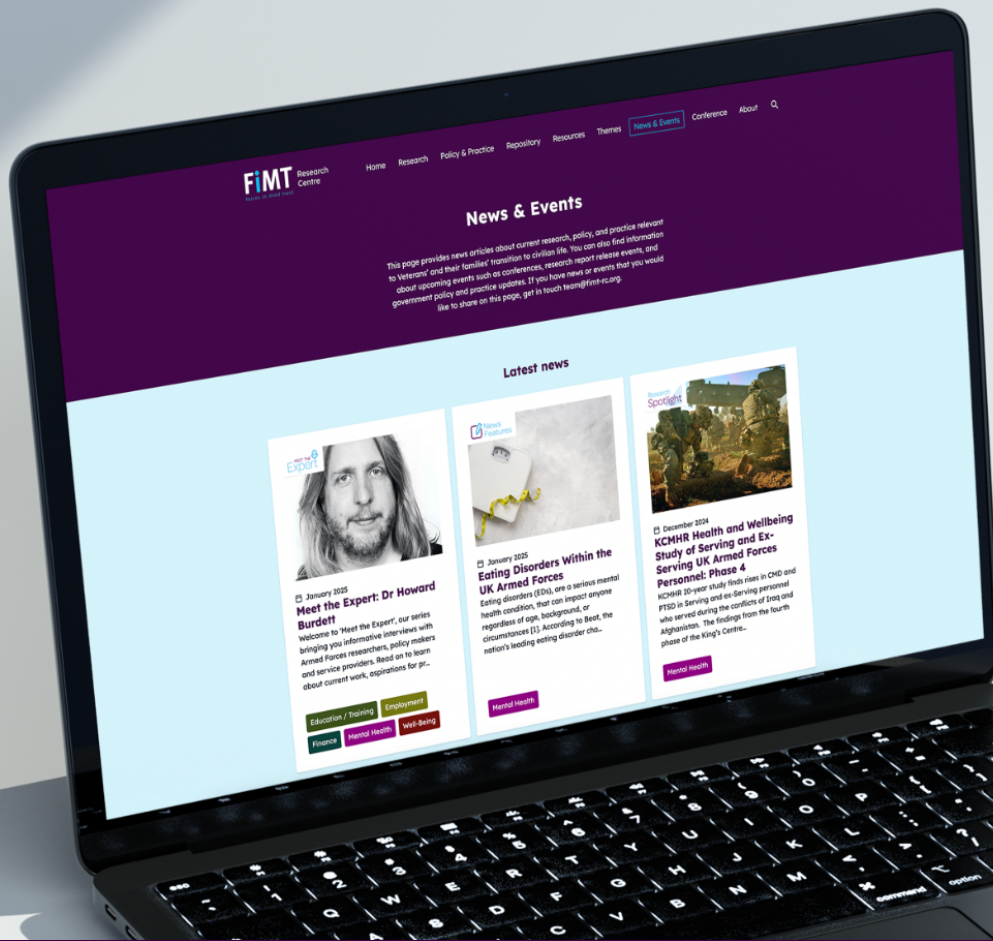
FiMT Research Centre

Home Research Policy & Practice Repository Resources Themes News & Events Conference About

News & Events

This page provides news articles about current research, policy, and practice relevant to Veterans' and their families' transition to civilian life. You can also find information about upcoming events such as conferences, research report release events, and government policy and practice updates. If you have news or events that you would like to share on this page, get in touch team@fimt-rc.org.

Latest news

Meet the Expert

January 2025

Meet the Expert: Dr Howard Burdett

Welcome to 'Meet the Expert', our series bringing you informative interviews with Armed Forces researchers, policy makers and service providers. Read on to learn about current work, aspirations for pr...

Education / Training Employment Finance Mental Health Well-Being

News Features

January 2025

Eating Disorders Within the UK Armed Forces

Eating disorders (EDs), are a serious mental health condition, that can impact anyone regardless of age, background, or circumstances [1]. According to Beat, the nation's leading eating disorder cha...

Mental Health

Research Spotlight

December 2024

KCMHR Health and Wellbeing Study of Serving and Ex-Serving UK Armed Forces Personnel: Phase 4

KCMHR 20-year study finds rises in CMD and PTSD in Serving and ex-Serving personnel who served during the conflicts of Iraq and Afghanistan. The findings from the fourth phase of the King's Centre...

Mental Health

command option